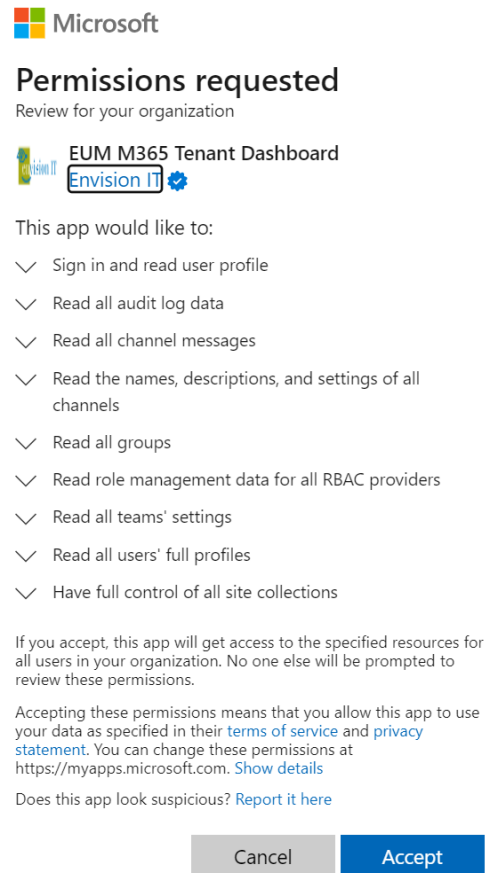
Microsoft

Permissions requested
Review for your organization

Envision IT

EUM M365 Tenant Dashboard
Envision IT

This app would like to:

Sign in and read user profile

Read all audit log data

Read all channel messages

Read the names, descriptions, and settings of all channels

Read all groups

Read role management data for all RBAC providers

Read all teams' settings

Read all users' full profiles

Have full control of all site collections

If you accept, this app will get access to the specified resources for all users in your organization. No one else will be prompted to review these permissions.

Accepting these permissions means that you allow this app to use your data as specified in their terms of service and privacy statement. You can change these permissions at https://myapps.microsoft.com. Show details

Does this app look suspicious? Report it here

Cancel Accept